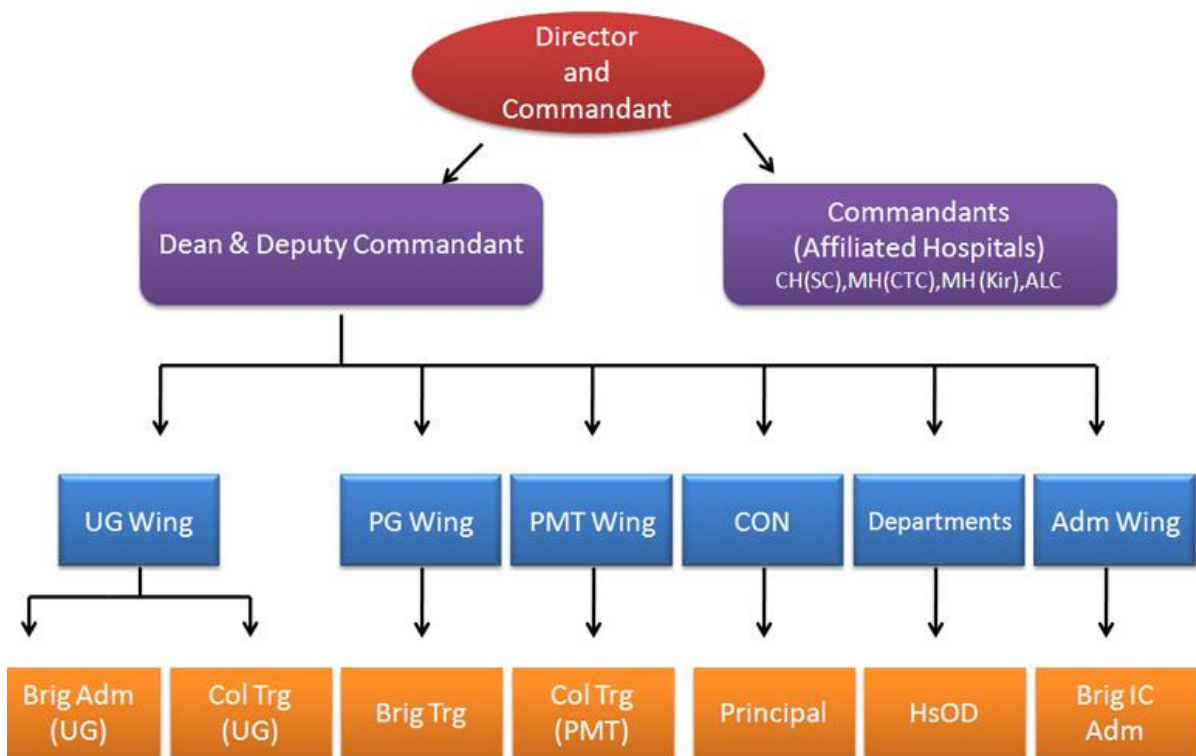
Director and Commandant

Dean & Deputy Commandant

Commandants (Affiliated Hospitals)
CH(SC),MH(CTC),MH (Kir),ALC

UG Wing

PG Wing

PMT Wing

CON

Departments

Adm Wing

Brig Adm (UG)

Col Trg (UG)

Brig Trg

Col Trg (PMT)

Principal

HsOD

Brig IC Adm